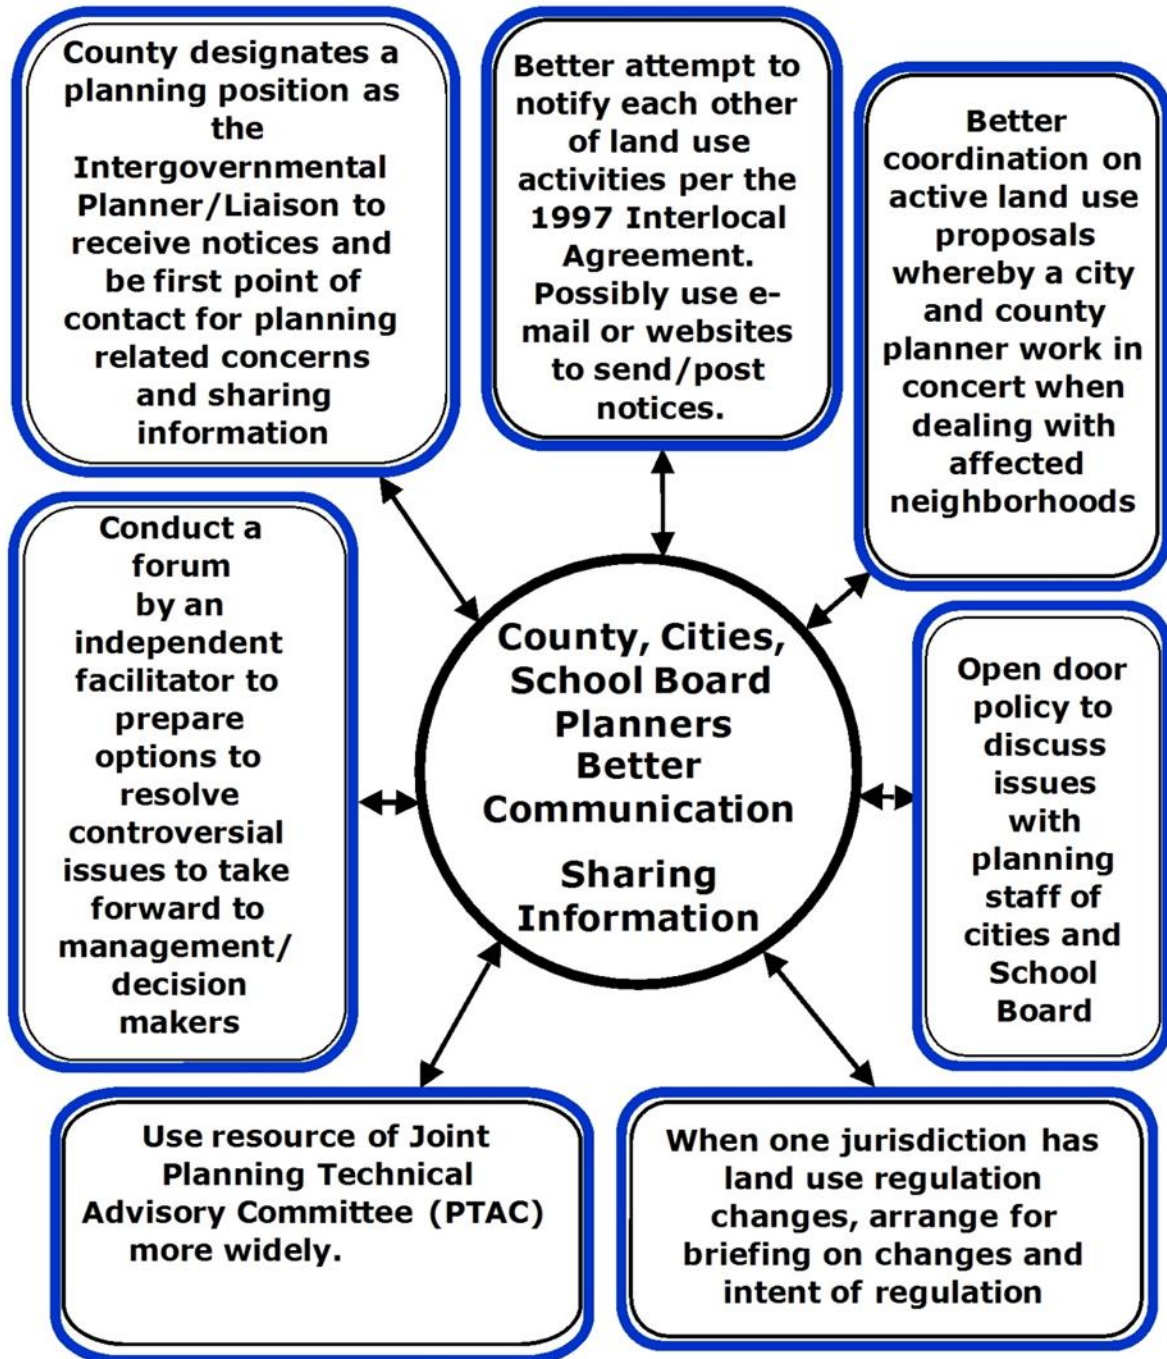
County designates a planning position as the Intergovernmental Planner/Liaison to receive notices and be first point of contact for planning related concerns and sharing information

Better attempt to notify each other of land use activities per the 1997 Interlocal Agreement. Possibly use e-mail or websites to send/post notices.

Better coordination on active land use proposals whereby a city and county planner work in concert when dealing with affected neighborhoods

Conduct a forum by an independent facilitator to prepare options to resolve controversial issues to take forward to management/ decision makers

County, Cities, School Board Planners Better Communication

Sharing Information

Open door policy to discuss issues with planning staff of cities and School Board

Use resource of Joint Planning Technical Advisory Committee (PTAC) more widely.

When one jurisdiction has land use regulation changes, arrange for briefing on changes and intent of regulation